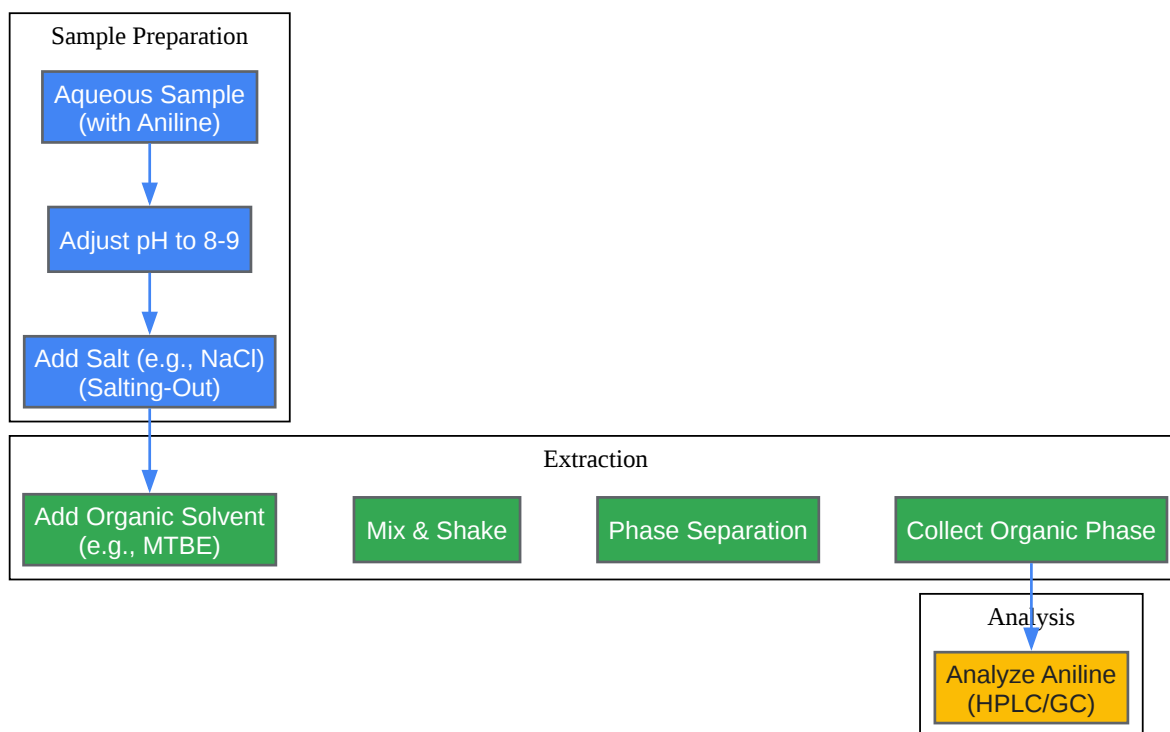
Sample Preparation

Aqueous Sample (with Aniline)

Adjust pH to 8-9

Add Salt (e.g., NaCl) (Salting-Out)

Extraction

Add Organic Solvent (e.g., MTBE)

Mix & Shake

Phase Separation

Collect Organic Phase

Analysis

Analyze Aniline (HPLC/GC)